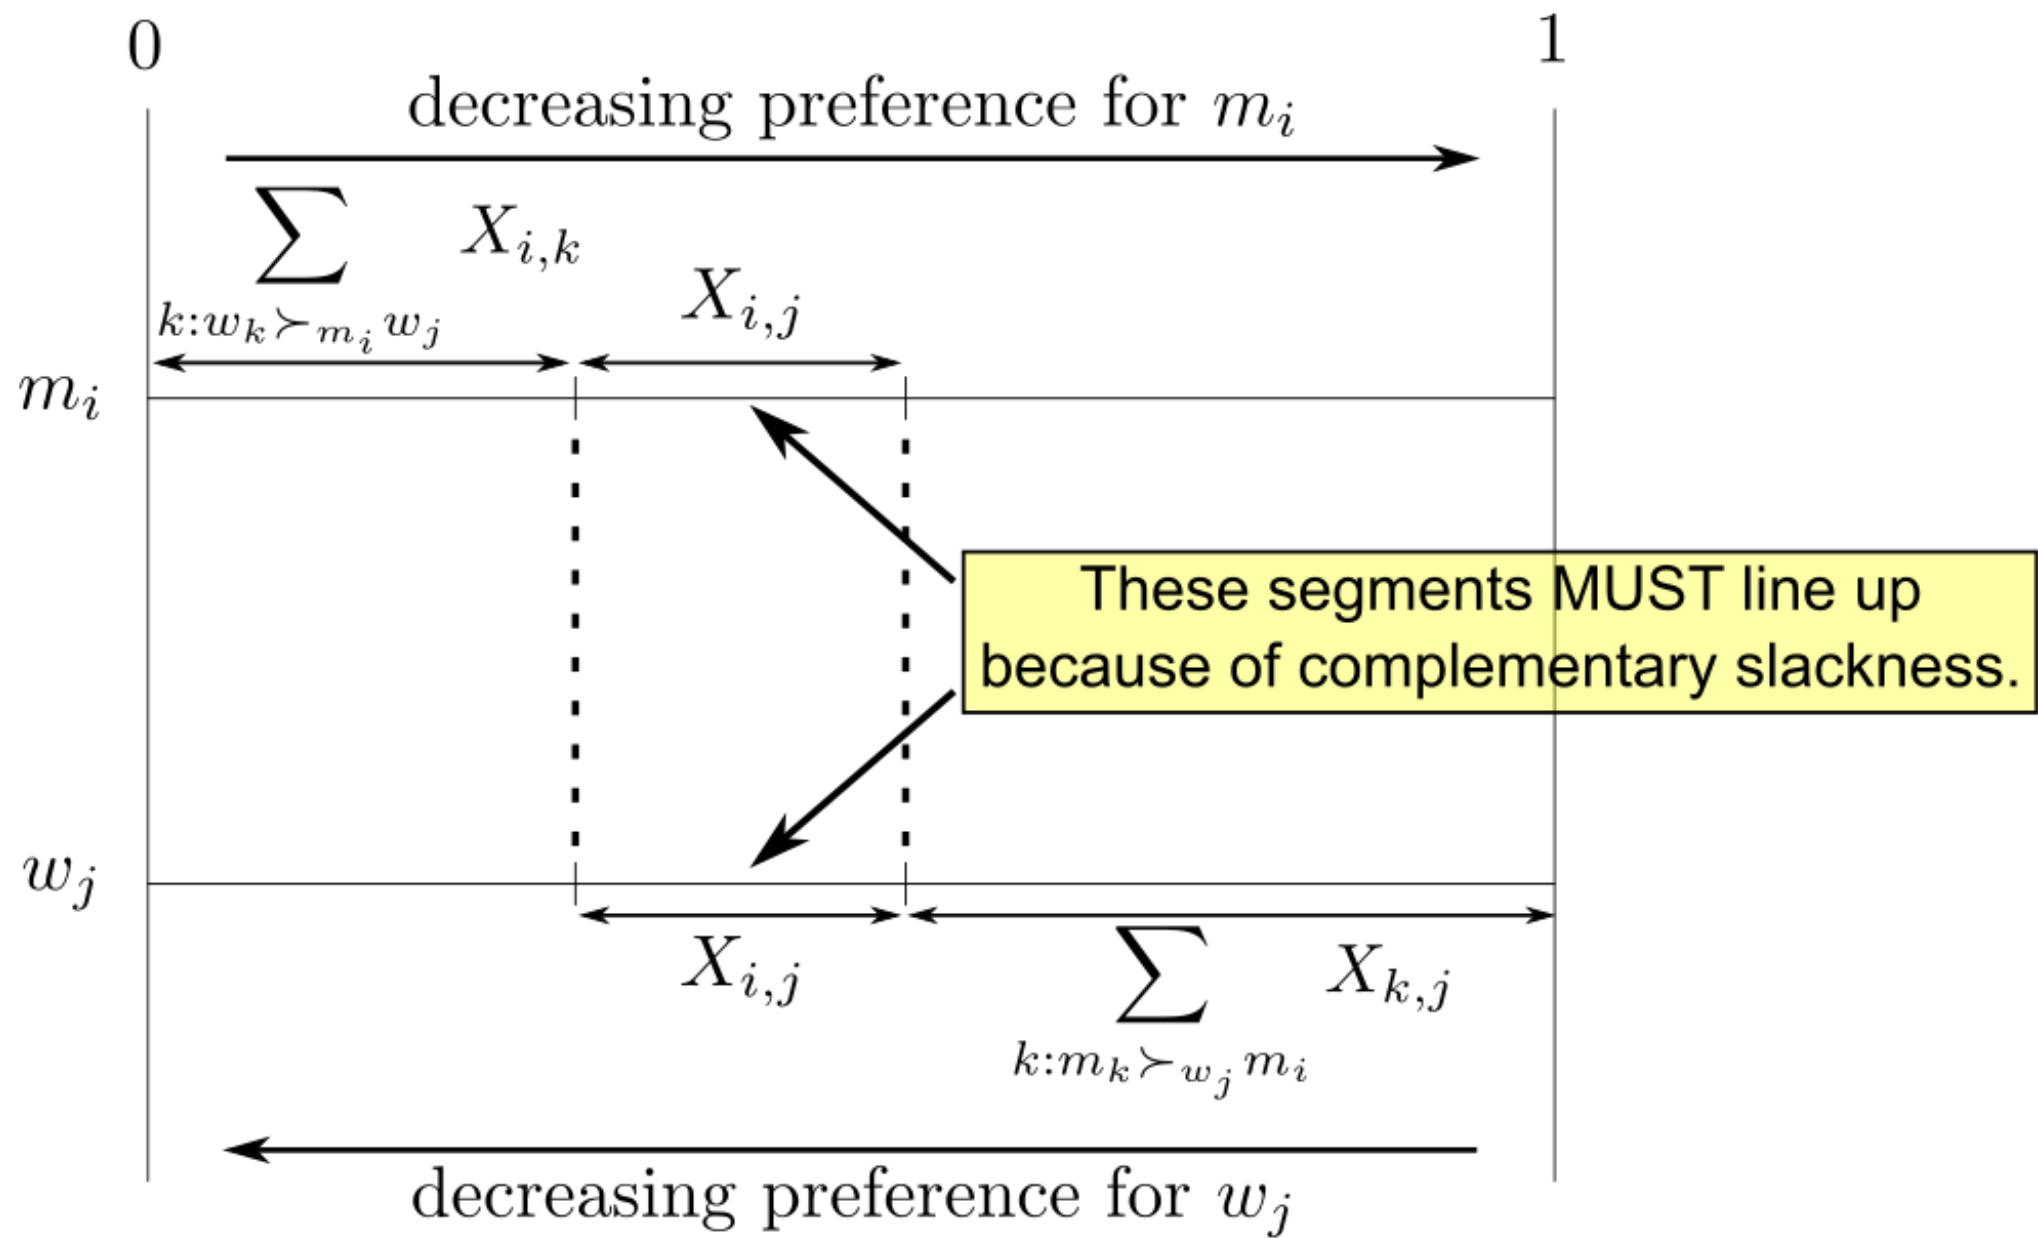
0

1

decreasing preference for $m_i$

$\sum_{k:w_k \succ_{m_i} w_j} X_{i,k}$

$X_{i,j}$

$m_i$

These segments MUST line up because of complementary slackness.

$w_j$

$X_{i,j}$

$\sum_{k:m_k \succ_{w_j} m_i} X_{k,j}$

decreasing preference for $w_j$